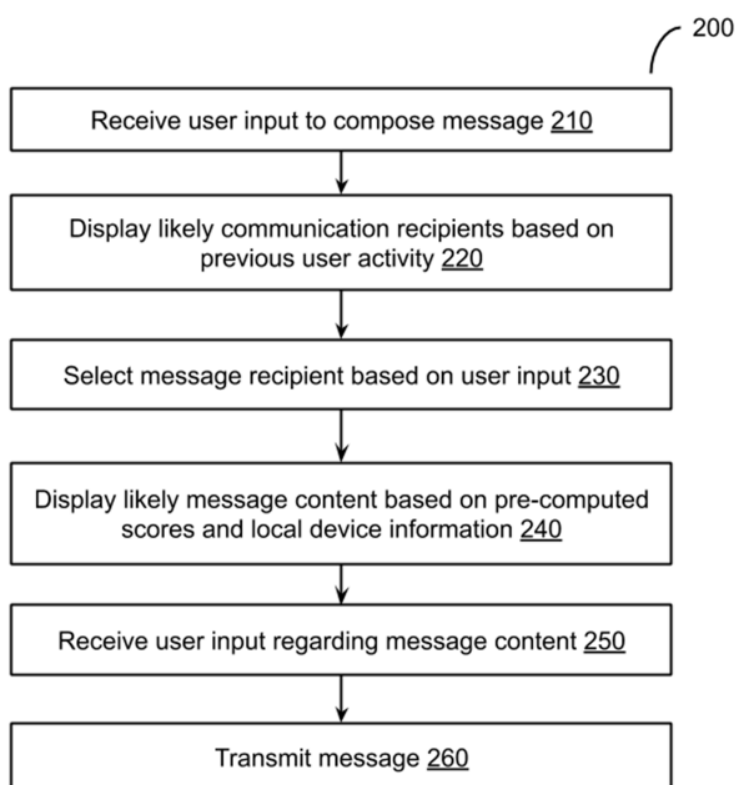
200

Receive user input to compose message 210

Display likely communication recipients based on previous user activity 220

Select message recipient based on user input 230

Display likely message content based on pre-computed scores and local device information 240

Receive user input regarding message content 250

Transmit message 260